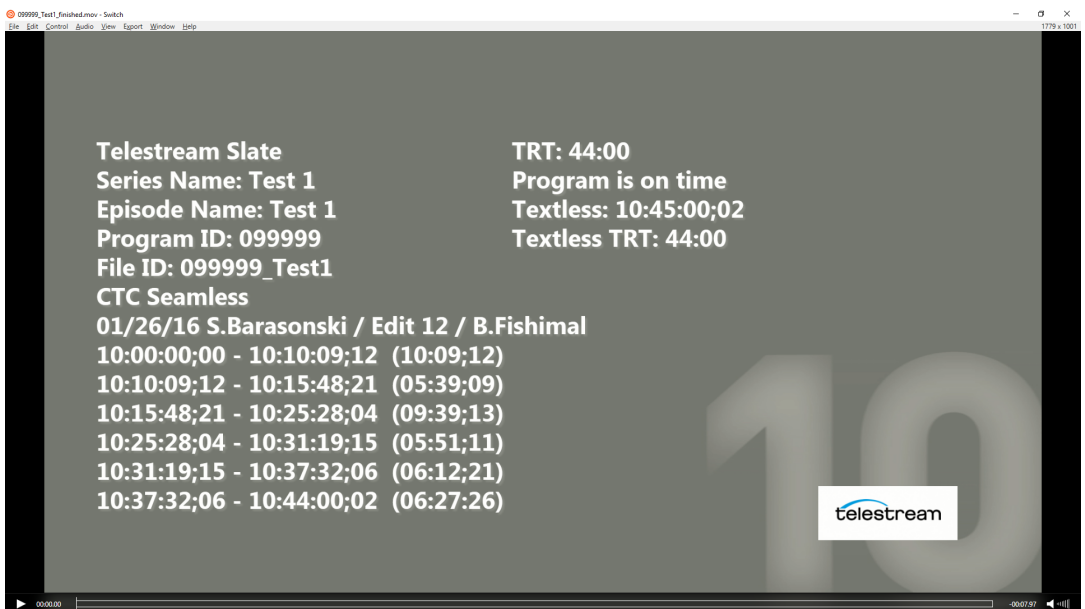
099999_Test1_finished.mov - Switch
File Edit Control Audio View Export Window Help
1779 x 1001

Telestream Slate
Series Name: Test 1
Episode Name: Test 1
Program ID: 099999
File ID: 099999_Test1
CTC Seamless
01/26/16 S.Barasonski / Edit 12 / B.Fishimal
10:00:00;00 - 10:10:09;12 (10:09;12)
10:10:09;12 - 10:15:48;21 (05:39;09)
10:15:48;21 - 10:25:28;04 (09:39;13)
10:25:28;04 - 10:31:19;15 (05:51;11)
10:31:19;15 - 10:37:32;06 (06:12;21)
10:37:32;06 - 10:44:00;02 (06:27:26)

TRT: 44:00
Program is on time
Textless: 10:45:00;02
Textless TRT: 44:00

10

telestream

00:00.00
-00:07.97